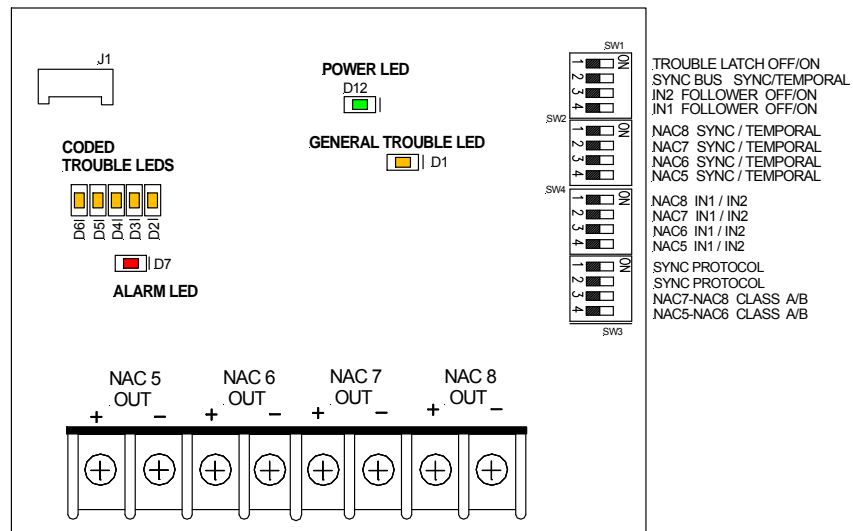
J1

POWER LED

D12

GENERAL TROUBLE LED

D1

CODED TROUBLE LEDS

D6 D5 D4 D3 D2

D7

ALARM LED

SW1
ON
1
2
3
4

TROUBLE LATCH OFF/ON
SYNC BUS SYNC/TEMPORAL
IN2 FOLLOWER OFF/ON
IN1 FOLLOWER OFF/ON

SW2
ON
1
2
3
4

NAC8 SYNC / TEMPORAL
NAC7 SYNC / TEMPORAL
NAC6 SYNC / TEMPORAL
NAC5 SYNC / TEMPORAL

SW4
ON
1
2
3
4

NAC8 IN1 / IN2
NAC7 IN1 / IN2
NAC6 IN1 / IN2
NAC5 IN1 / IN2

ON
1
2
3
4
SW3

SYNC PROTOCOL
SYNC PROTOCOL
NAC7-NAC8 CLASS A/B
NAC5-NAC6 CLASS A/B

NAC 5 OUT
+ –

NAC 6 OUT
+ –

NAC 7 OUT
+ –

NAC 8 OUT
+ –